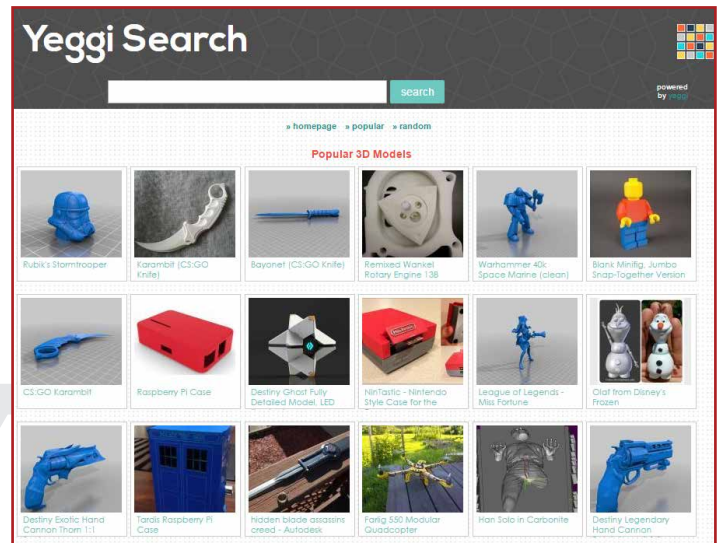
Yeggi Search

search

powered by yeggi

» homepage » popular » random

Popular 3D Models

Rubik's Stormtrooper

Karambit (CS:GO Knife)

Bayonet (CS:GO Knife)

Remixed Wankel Rotary Engine 138

Warhammer 40k Space Marine (clean)

Blank Minifig, Jumbo Snap-Together Version

CS:GO Karambit

Raspberry Pi Case

Destiny Ghost Fully Detailed Model, LED

NinTastic - Nintendo Style Case for the

League of Legends - Miss Fortune

Olaf from Disney's Frozen

Destiny Exotic Hand Cannon Thorn 1:1

Tardis Raspberry Pi Case

hidden blade assassins creed - Autodesk

Farlig 550 Modular Quadcopter

Han Solo in Carbonite

Destiny Legendary Hand Cannon